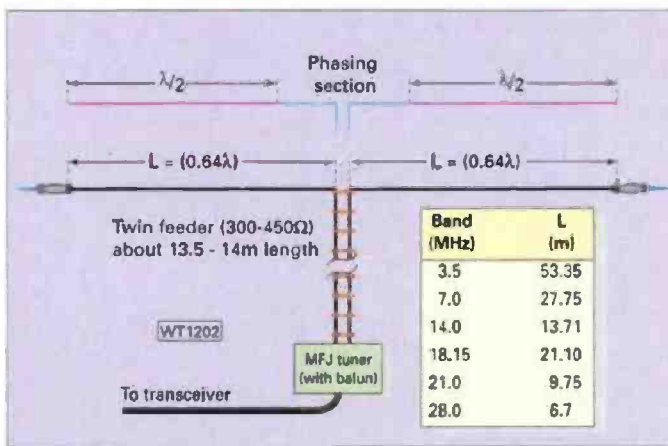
Phasing section

$\lambda/2$

$\lambda/2$

L = (0.64λ)

L = (0.64λ)

Twin feeder (300-450Ω) about 13.5 - 14m length

WT1202

MFJ tuner (with balun)

To transceiver

| Band (MHz) | L (m) |
|---|---|
| 3.5 | 53.35 |
| 7.0 | 27.75 |
| 14.0 | 13.71 |
| 18.15 | 21.10 |
| 21.0 | 9.75 |
| 28.0 | 6.7 |